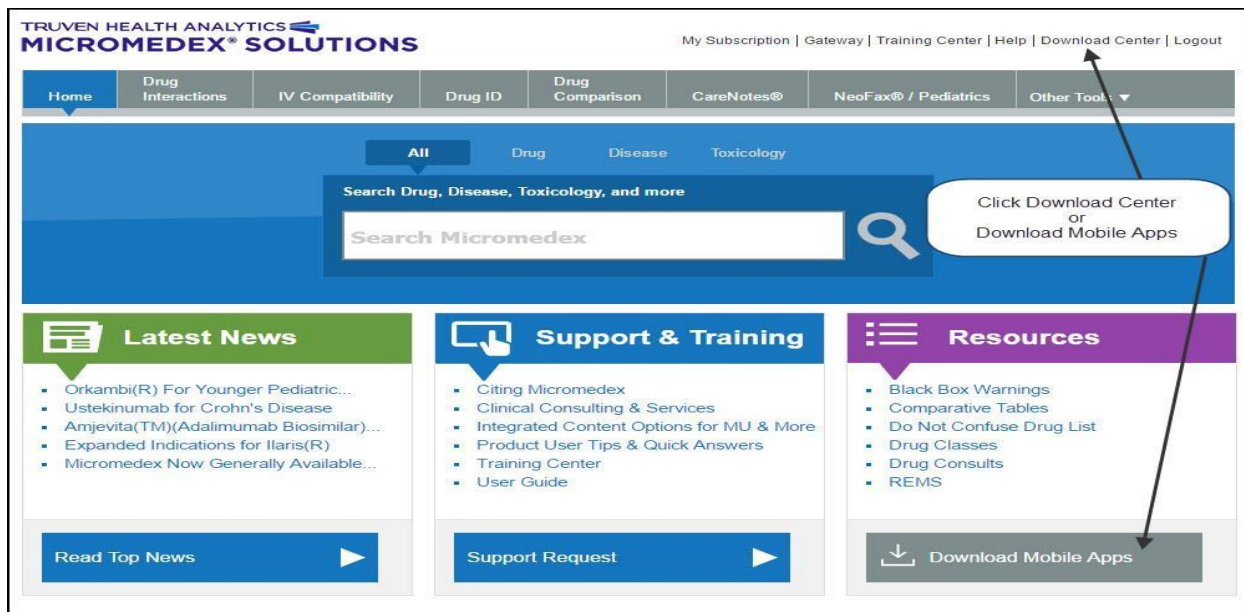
TRUVEN HEALTH ANALYTICS
MICROMEDEX® SOLUTIONS

My Subscription | Gateway | Training Center | Help | Download Center | Logout

Home
Drug Interactions
IV Compatibility
Drug ID
Drug Comparison
CareNotes®
NeoFax® / Pediatrics
Other Tools ▼

All
Drug
Disease
Toxicology

Search Drug, Disease, Toxicology, and more

Search Micromedex

Click Download Center
or
Download Mobile Apps

Latest News

- Orkambi(R) For Younger Pediatric...
- Ustekinumab for Crohn's Disease
- Amjevita(TM)(Adalimumab Biosimilar)...
- Expanded Indications for Ilaris(R)
- Micromedex Now Generally Available...

Read Top News

Support & Training

- Citing Micromedex
- Clinical Consulting & Services
- Integrated Content Options for MU & More
- Product User Tips & Quick Answers
- Training Center
- User Guide

Support Request

Resources

- Black Box Warnings
- Comparative Tables
- Do Not Confuse Drug List
- Drug Classes
- Drug Consults
- REMS

Download Mobile Apps